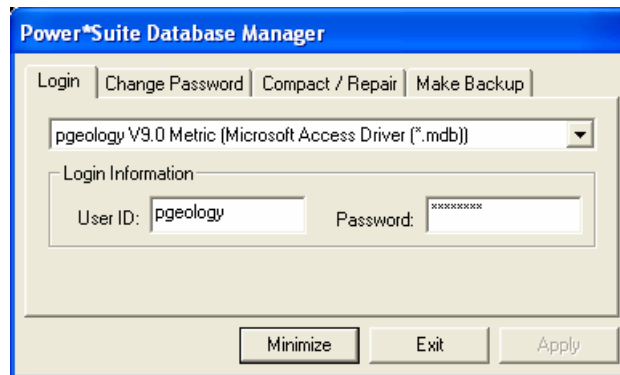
Power*Suite Database Manager

Login | Change Password | Compact / Repair | Make Backup

pgeology V9.0 Metric (Microsoft Access Driver (*.mdb))

Login Information

User ID: pgeology

Password: ********

Minimize | Exit | Apply